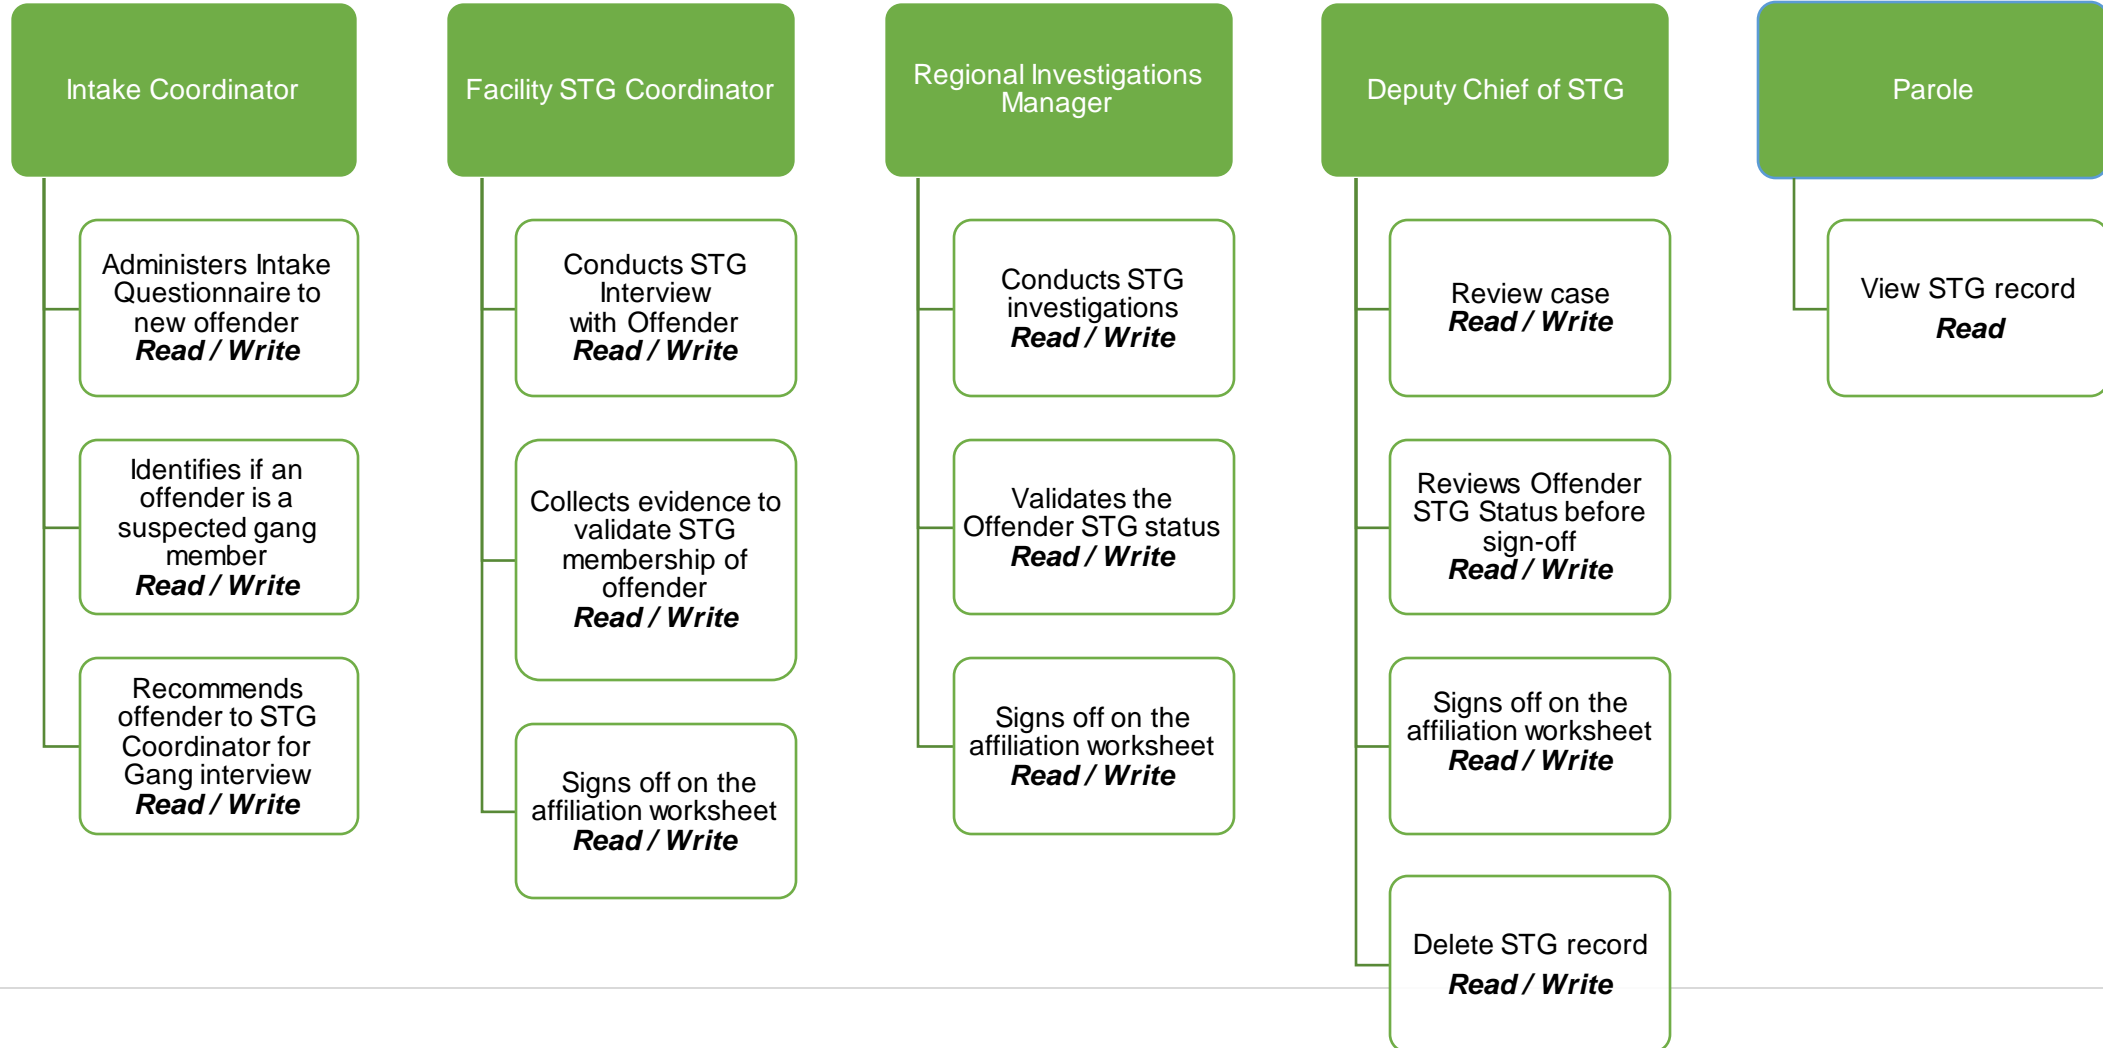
Intake Coordinator

Administers Intake Questionnaire to new offender
**Read / Write**

Identifies if an offender is a suspected gang member
**Read / Write**

Recommends offender to STG Coordinator for Gang interview
**Read / Write**

Facility STG Coordinator

Conducts STG Interview with Offender
**Read / Write**

Collects evidence to validate STG membership of offender
**Read / Write**

Signs off on the affiliation worksheet
**Read / Write**

Regional Investigations Manager

Conducts STG investigations
**Read / Write**

Validates the Offender STG status
**Read / Write**

Signs off on the affiliation worksheet
**Read / Write**

Deputy Chief of STG

Review case
**Read / Write**

Reviews Offender STG Status before sign-off
**Read / Write**

Signs off on the affiliation worksheet
**Read / Write**

Delete STG record
**Read / Write**

Parole

View STG record
**Read**